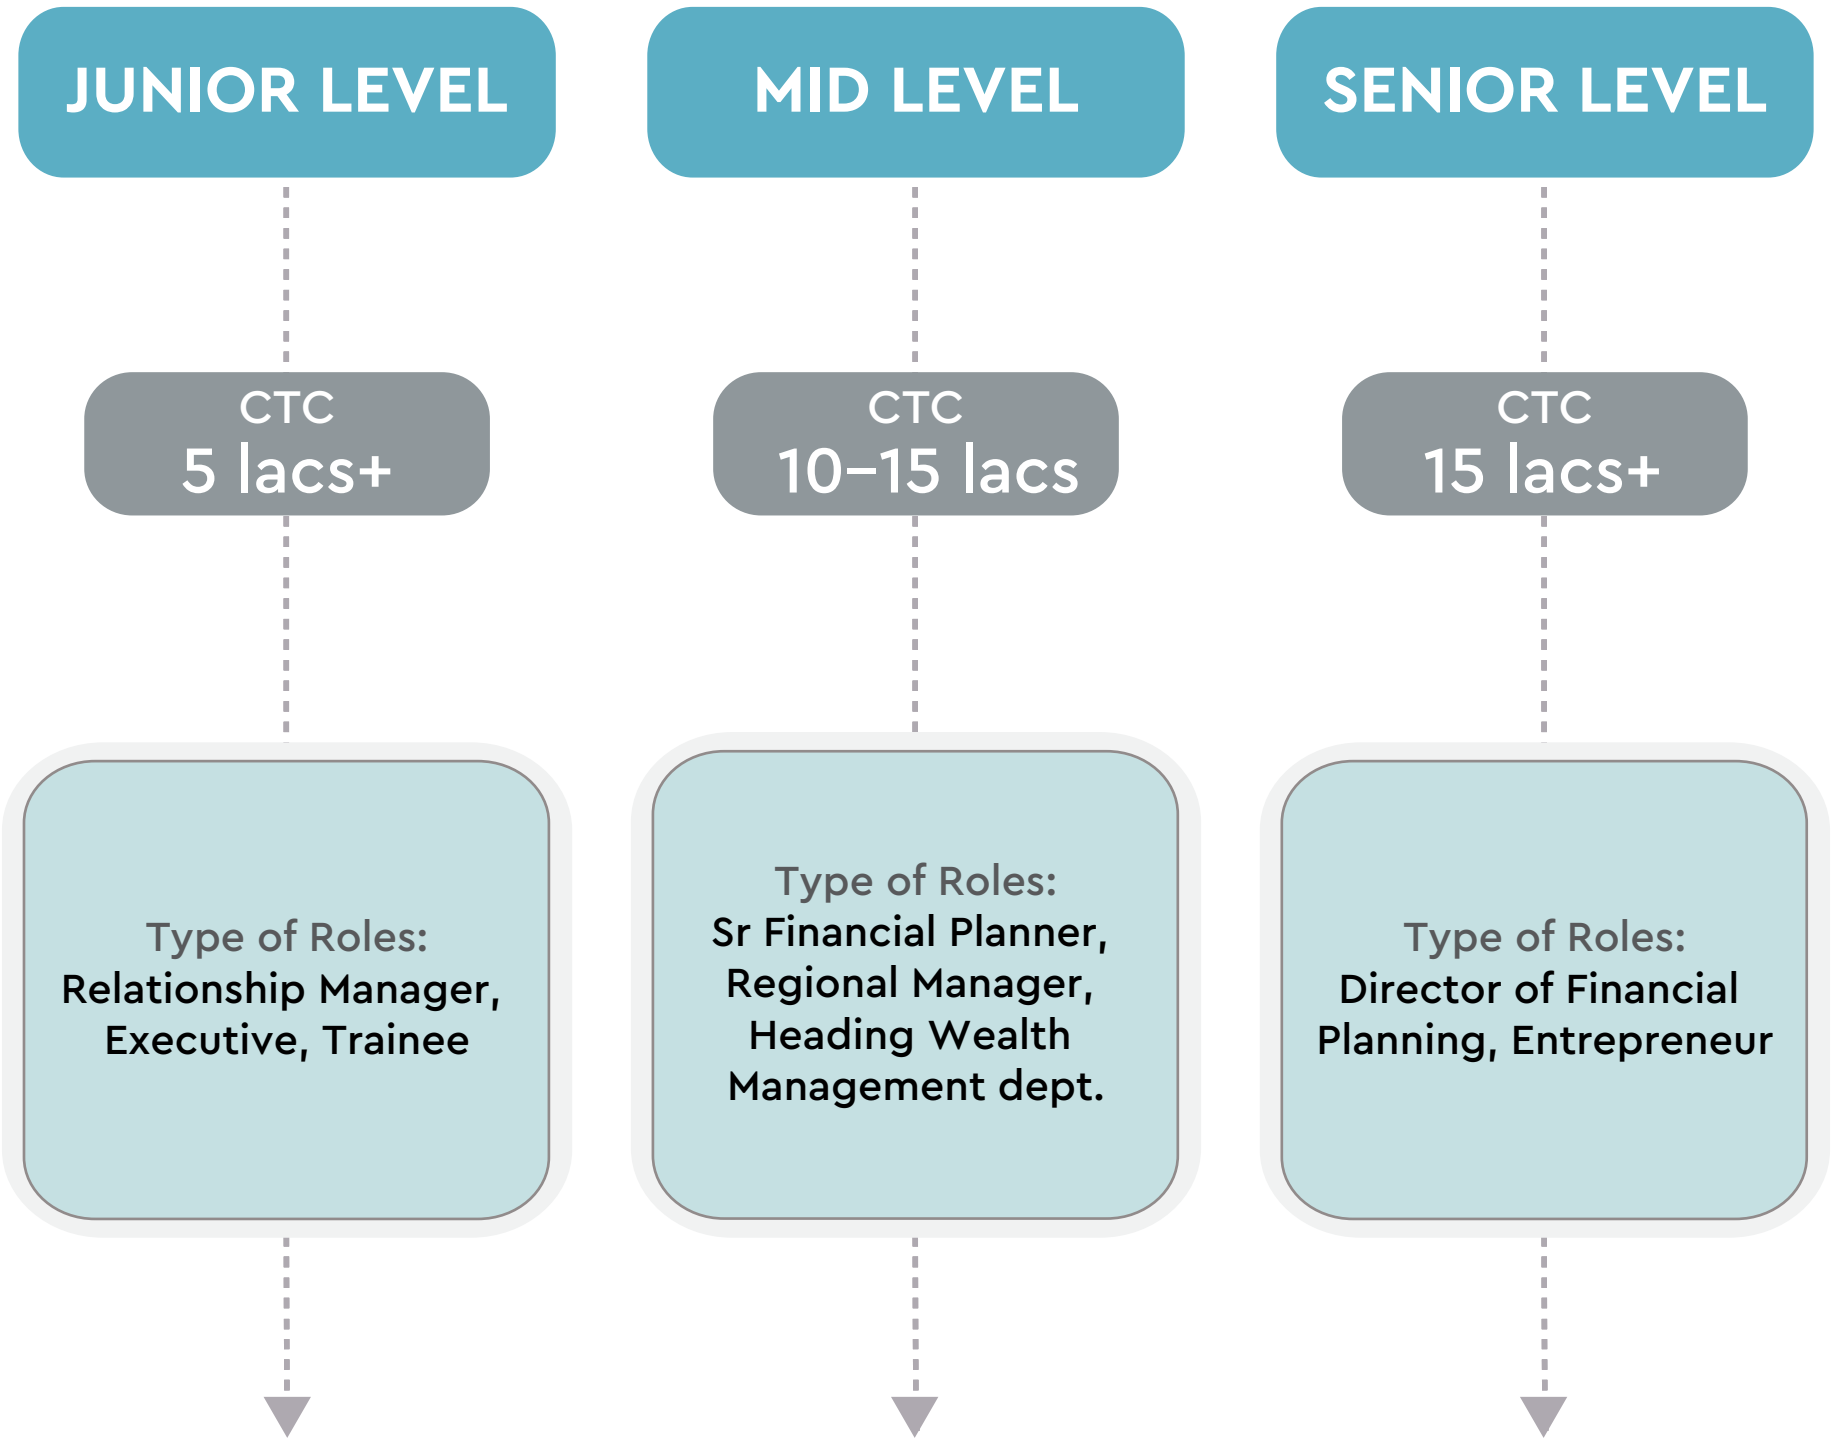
JUNIOR LEVEL

CTC
5 lacs+

Type of Roles:
Relationship Manager, Executive, Trainee

MID LEVEL

CTC
10–15 lacs

Type of Roles:
Sr Financial Planner, Regional Manager, Heading Wealth Management dept.

SENIOR LEVEL

CTC
15 lacs+

Type of Roles:
Director of Financial Planning, Entrepreneur